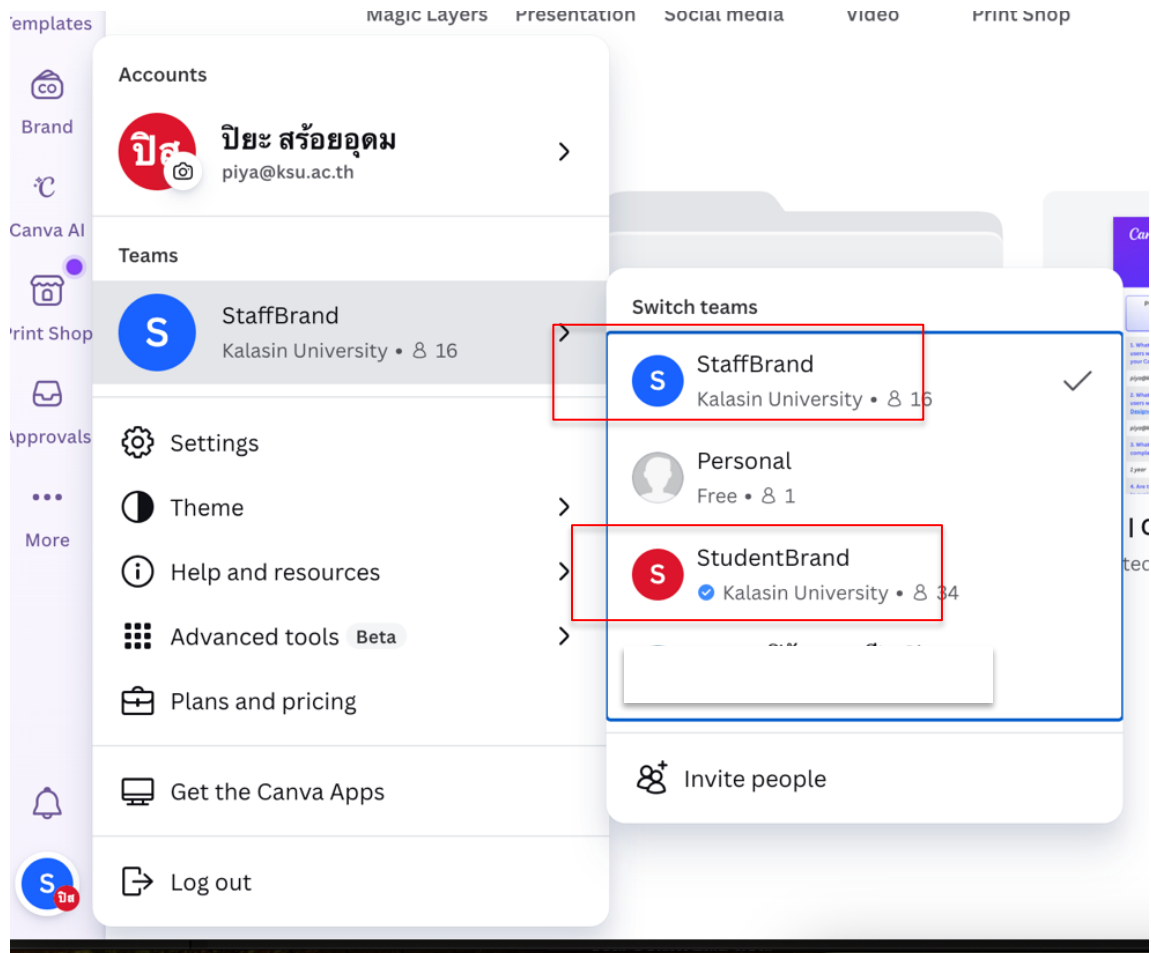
Templates
Brand
Canva AI
Print Shop
Approvals
More

Magic Layers Presentation Social media Video Print Shop

Accounts
ปิส
ปิยะ สร้อยอุดม
piya@ksu.ac.th

Teams
S
StaffBrand
Kalasin University • 16

Settings
Theme
Help and resources
Advanced tools Beta
Plans and pricing
Get the Canva Apps
Log out

Switch teams
S
StaffBrand
Kalasin University • 16
Personal
Free • 1
S
StudentBrand
Kalasin University • 34
Invite people

S
ปิส